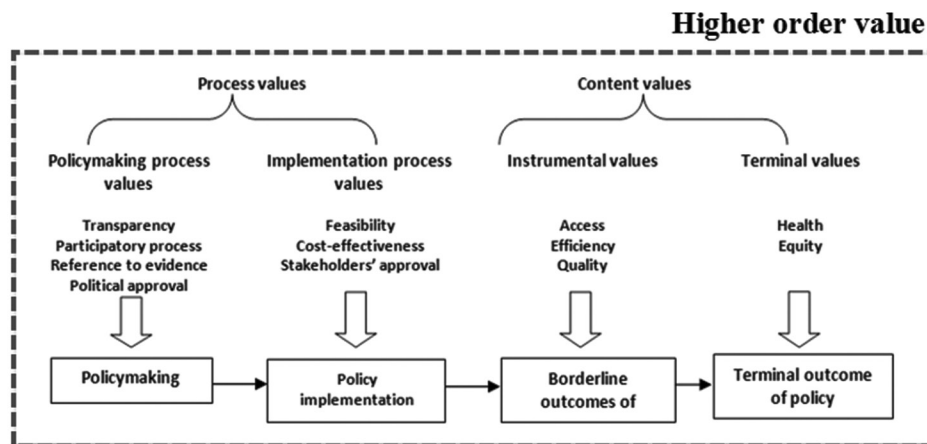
Higher order value

Process values

Content values

Policymaking process values

Implementation process values

Instrumental values

Terminal values

Transparency
Participatory process
Reference to evidence
Political approval

Feasibility
Cost-effectiveness
Stakeholders' approval

Access
Efficiency
Quality

Health
Equity

Policymaking

Policy implementation

Borderline outcomes of

Terminal outcome of policy